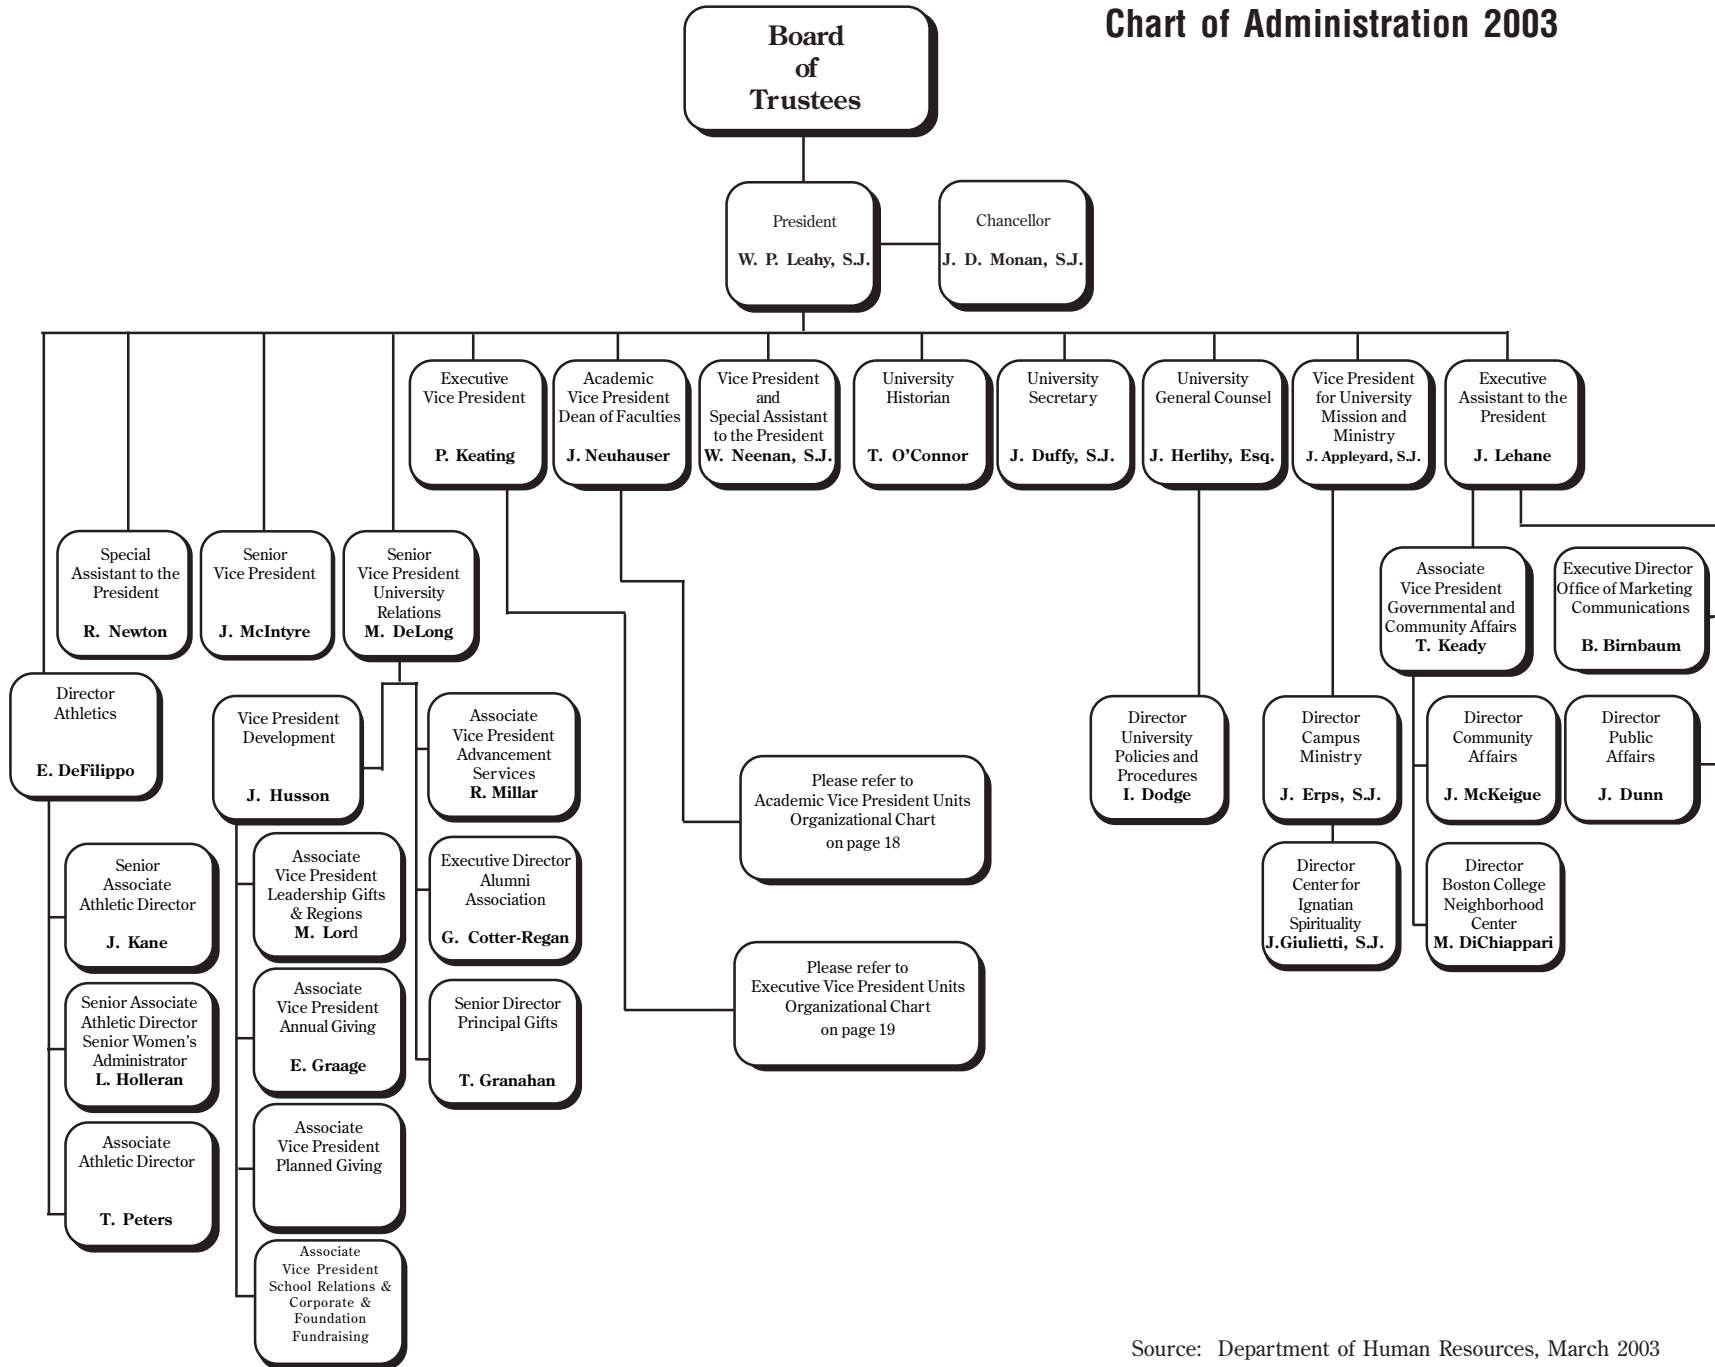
Chart of Administration 2003

Board of Trustees

President
W. P. Leahy, S.J.

Chancellor
J. D. Monan, S.J.

Executive Vice President
P. Keating

Academic Vice President Dean of Faculties
J. Neuhauser

Vice President and Special Assistant to the President
W. Neenan, S.J.

University Historian
T. O'Connor

University Secretary
J. Duffy, S.J.

University General Counsel
J. Herlihy, Esq.

Vice President for University Mission and Ministry
J. Appleyard, S.J.

Executive Assistant to the President
J. Lehane

Special Assistant to the President
R. Newton

Senior Vice President
J. McIntyre

Senior Vice President University Relations
M. DeLong

Director Athletics
E. DeFilippo

Vice President Development
J. Husson

Associate Vice President Advancement Services
R. Millar

Senior Associate Athletic Director
J. Kane

Senior Associate Athletic Director Senior Women's Administrator
L. Holleran

Associate Athletic Director
T. Peters

Associate Vice President Leadership Gifts & Regions
M. Lord

Associate Vice President Annual Giving
E. Graage

Associate Vice President Planned Giving

Associate Vice President School Relations & Corporate & Foundation Fundraising

Executive Director Alumni Association
G. Cotter-Regan

Senior Director Principal Gifts
T. Granahan

Please refer to Academic Vice President Units Organizational Chart on page 18

Please refer to Executive Vice President Units Organizational Chart on page 19

Director University Policies and Procedures
I. Dodge

Director Campus Ministry
J. Erps, S.J.

Director Center for Ignatian Spirituality
J.Giulietti, S.J.

Associate Vice President Governmental and Community Affairs
T. Keady

Executive Director Office of Marketing Communications
B. Birnbaum

Director Community Affairs
J. McKeigue

Director Public Affairs
J. Dunn

Director Boston College Neighborhood Center
M. DiChiappari

Source: Department of Human Resources, March 2003